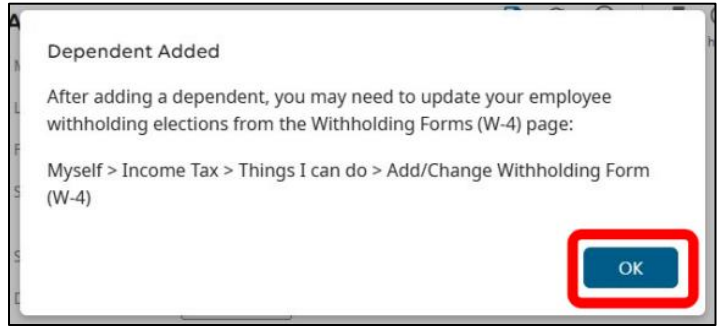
Dependent Added

After adding a dependent, you may need to update your employee withholding elections from the Withholding Forms (W-4) page:

Myself > Income Tax > Things I can do > Add/Change Withholding Form (W-4)

OK